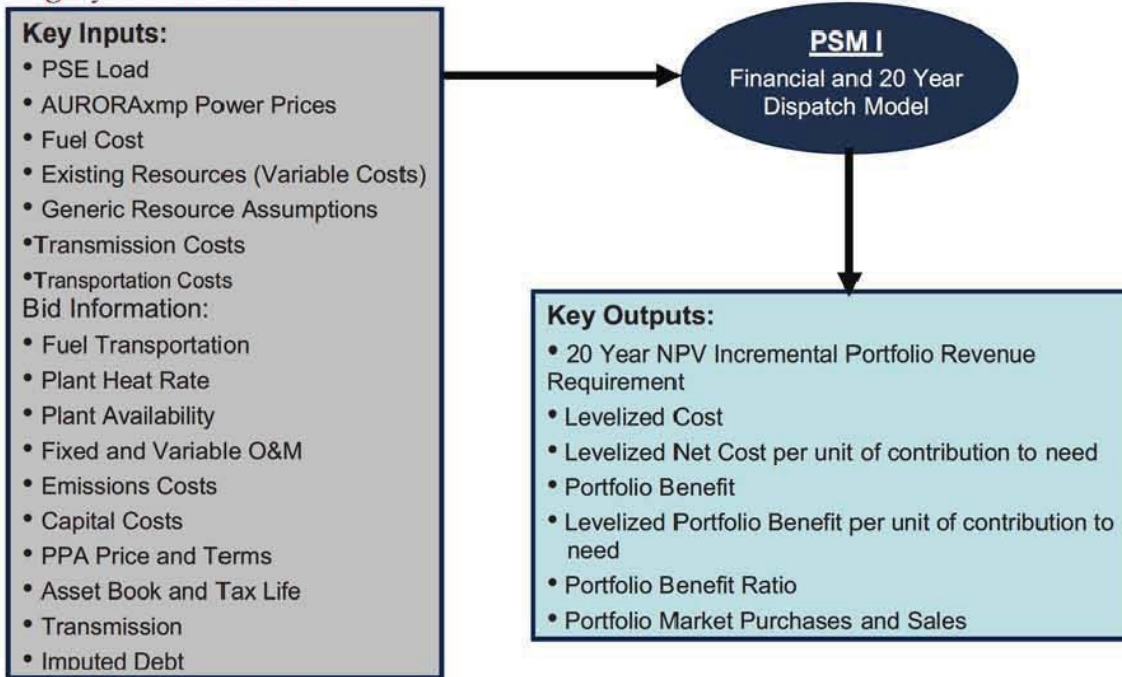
Key Inputs:
• PSE Load
• AURORAxmp Power Prices
• Fuel Cost
• Existing Resources (Variable Costs)
• Generic Resource Assumptions
•Transmission Costs
•Transportation Costs
Bid Information:
• Fuel Transportation
• Plant Heat Rate
• Plant Availability
• Fixed and Variable O&M
• Emissions Costs
• Capital Costs
• PPA Price and Terms
• Asset Book and Tax Life
• Transmission
• Imputed Debt

PSM I
Financial and 20 Year Dispatch Model

Key Outputs:
• 20 Year NPV Incremental Portfolio Revenue Requirement
• Levelized Cost
• Levelized Net Cost per unit of contribution to need
• Portfolio Benefit
• Levelized Portfolio Benefit per unit of contribution to need
• Portfolio Benefit Ratio
• Portfolio Market Purchases and Sales